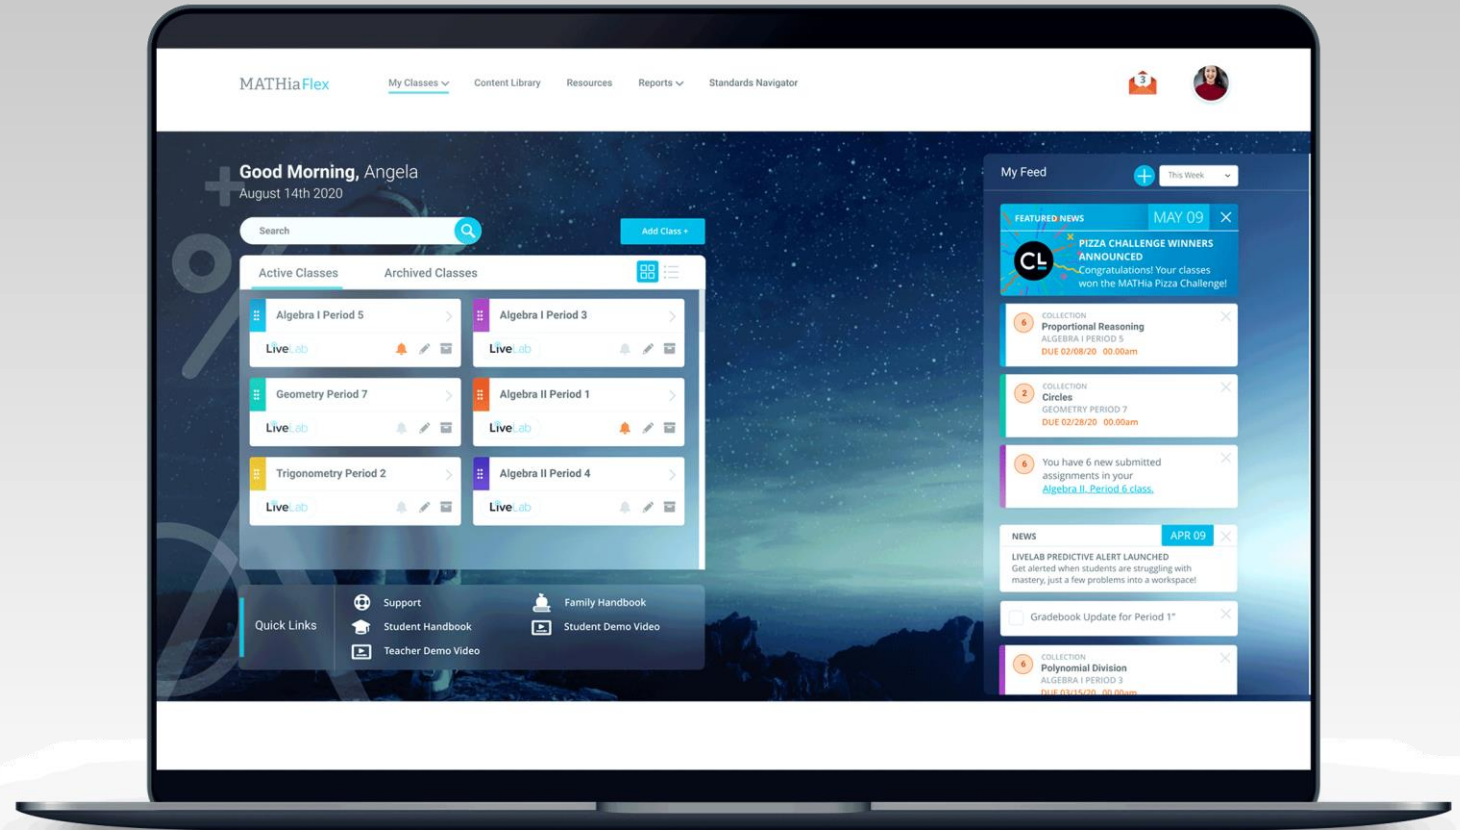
MATHiaFlex

My Classes
Content Library
Resources
Reports
Standards Navigator

3

Good Morning, Angela
August 14th 2020

Search

Add Class +

Active Classes
Archived Classes

Algebra I Period 5
LiveLab

Algebra I Period 3
LiveLab

Geometry Period 7
LiveLab

Algebra II Period 1
LiveLab

Trigonometry Period 2
LiveLab

Algebra II Period 4
LiveLab

Quick Links
Support
Student Handbook
Teacher Demo Video
Family Handbook
Student Demo Video

My Feed
This Week

FEATURED NEWS
MAY 09
CL
PIZZA CHALLENGE WINNERS ANNOUNCED
Congratulations! Your classes won the MATHia Pizza Challenge!

6
COLLECTION
Proportional Reasoning
ALGEBRA I PERIOD 5
DUE 02/08/20 00.00am

2
COLLECTION
Circles
GEOMETRY PERIOD 7
DUE 02/28/20 00.00am

6
You have 6 new submitted assignments in your Algebra II, Period 6 class.

NEWS
APR 09
LIVELAB PREDICTIVE ALERT LAUNCHED
Get alerted when students are struggling with mastery, just a few problems into a workspace!

Gradebook Update for Period 1"

6
COLLECTION
Polynomial Division
ALGEBRA I PERIOD 3
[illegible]